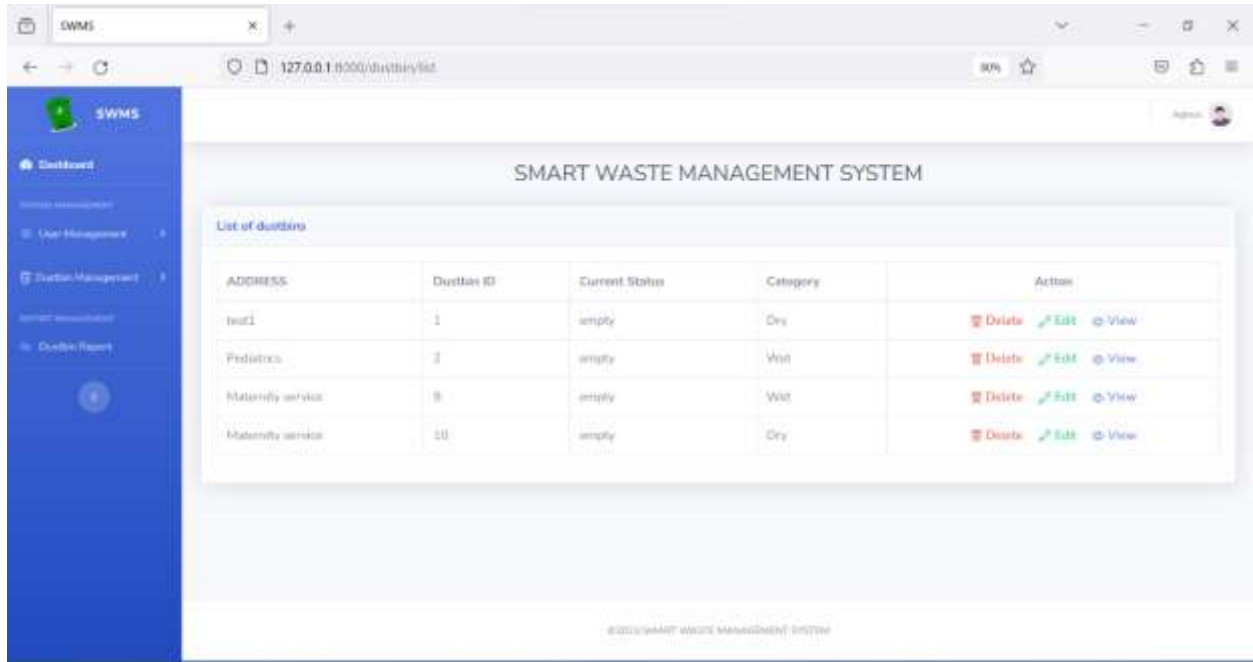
SWMS

127.0.0.1:8000/dustbin/list

80%

SWMS

Dashboard

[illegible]

User Management

Dustbin Management

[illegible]

Dustbin Report

Admin

SMART WASTE MANAGEMENT SYSTEM

List of dustbins

| ADDRESS | Dustbin ID | Current Status | Category | Action |
|---|---|---|---|---|
| test1 | 1 | empty | Dry | Delete Edit View |
| Pediatrics | 3 | empty | Wet | Delete Edit View |
| Maternity service | 9 | empty | Wet | Delete Edit View |
| Maternity service | 10 | empty | Dry | Delete Edit View |

©2023 SMART WASTE MANAGEMENT SYSTEM